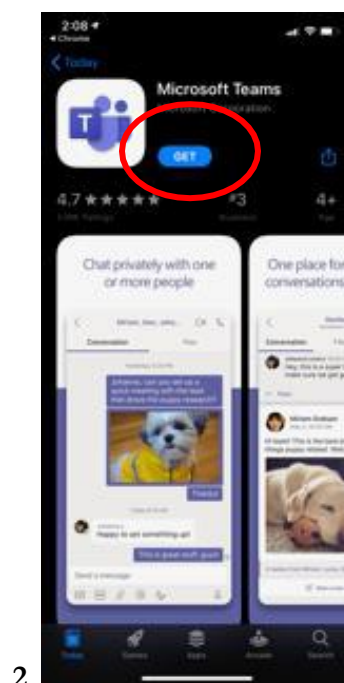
2:08
◂ Chrome

Today

Microsoft Teams

Microsoft Corporation

GET

4.7 ★★★★★

#3

4+

Chat privately with one or more people

One place for conversations

Conversation

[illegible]

Johanna, can you set up a quick meeting with the team that shows the puppy research?

Thanks!

Happy to set something up!

This is great stuff, guys!

Send a message

Miriam Graham

Hi team! This is the best photo of things puppy related. What

Today

Games

Apps

Arcade

Search

2.